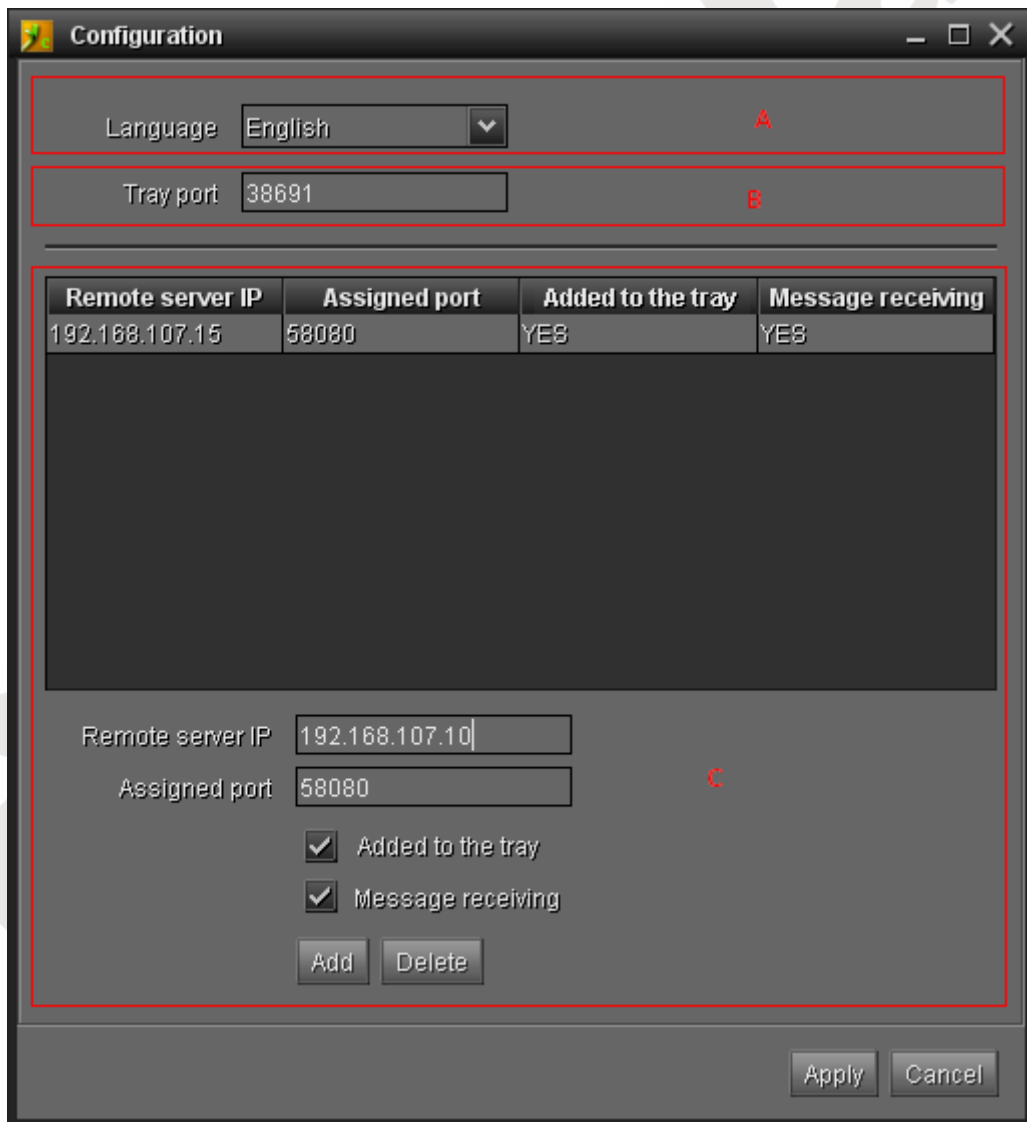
Configuration

Language English

A

Tray port 38691

B

| Remote server IP | Assigned port | Added to the tray | Message receiving |
|---|---|---|---|
| 192.168.107.15 | 58080 | YES | YES |

Remote server IP 192.168.107.10

Assigned port 58080

C

Added to the tray

Message receiving

Add Delete

Apply Cancel